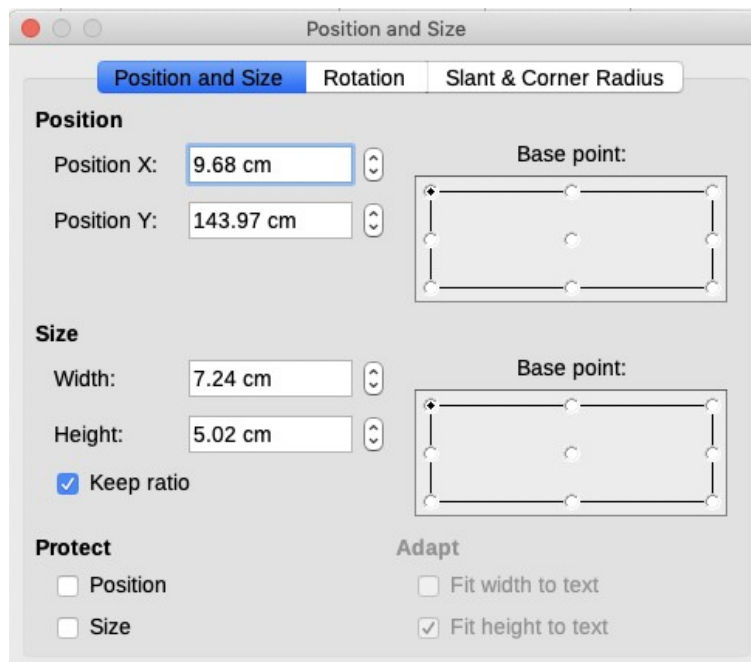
Position and Size

Position and Size | Rotation | Slant & Corner Radius

Position

Position X: 9.68 cm

Position Y: 143.97 cm

Base point:

Size

Width: 7.24 cm

Height: 5.02 cm

Keep ratio

Base point:

Protect

Position

Size

Adapt

Fit width to text

Fit height to text